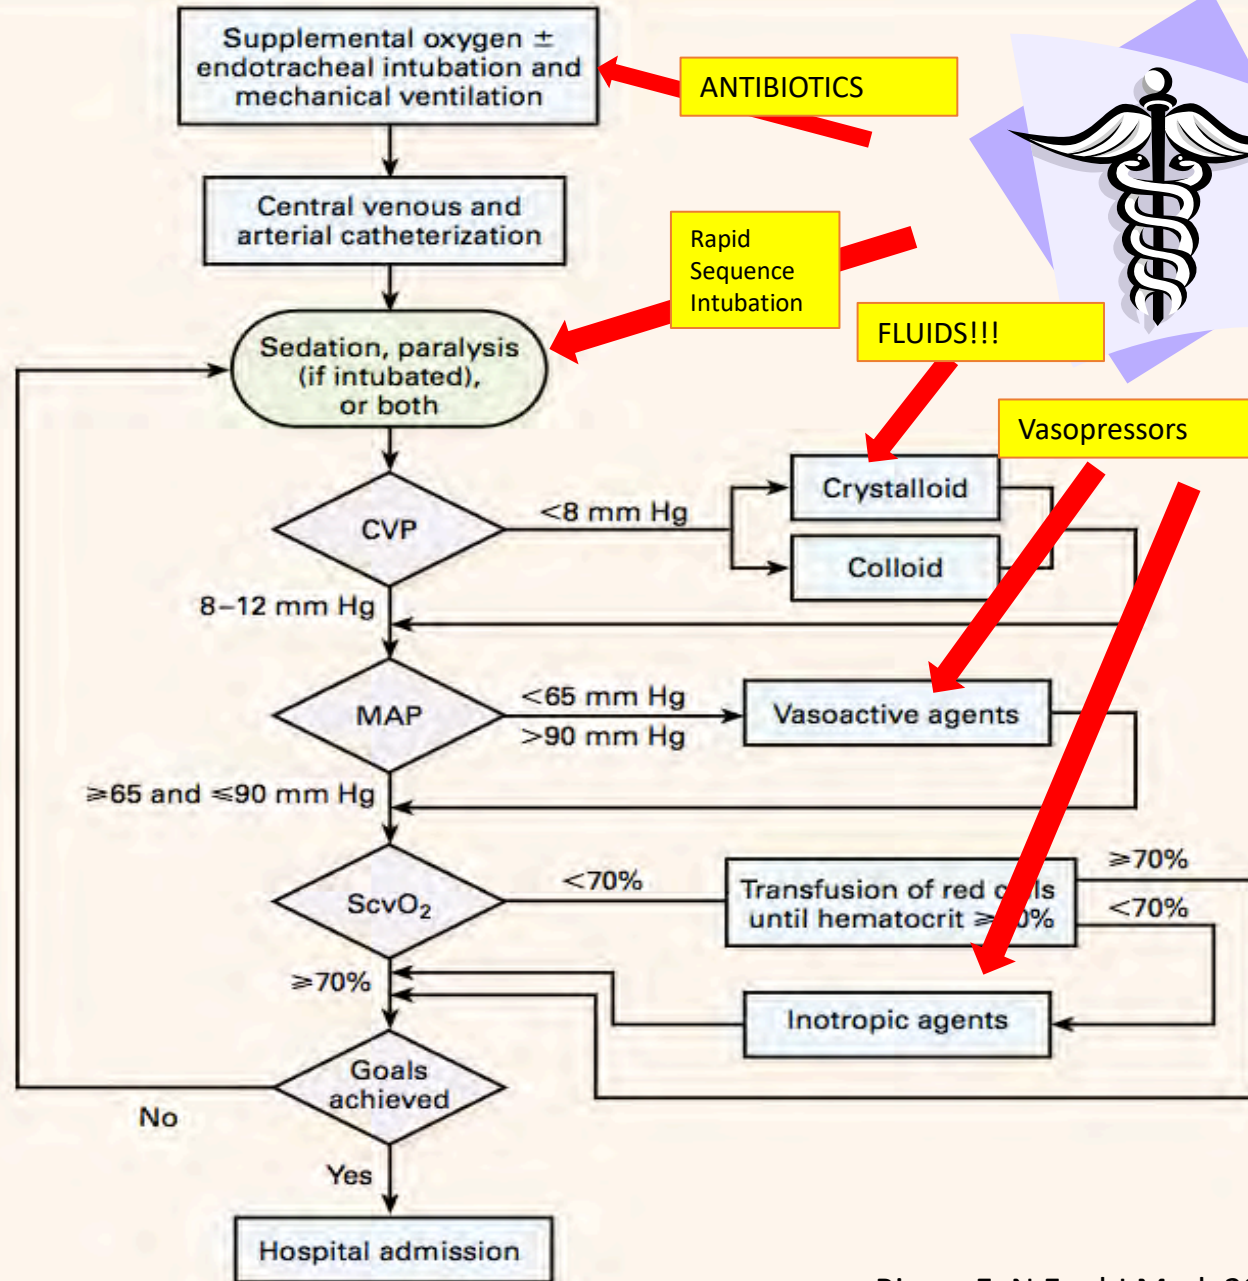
Supplemental oxygen ± endotracheal intubation and mechanical ventilation

ANTIBIOTICS

Central venous and arterial catheterization

Rapid Sequence Intubation

Sedation, paralysis (if intubated), or both

FLUIDS!!!

Vasopressors

CVP

<8 mm Hg

Crystalloid

Colloid

8–12 mm Hg

MAP

<65 mm Hg

>90 mm Hg

Vasoactive agents

≥65 and ≤90 mm Hg

$ScvO_2$

<70%

Transfusion of red c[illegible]ls until hematocrit ≥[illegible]0%

≥70%

<70%

≥70%

Inotropic agents

Goals achieved

No

Yes

Hospital admission

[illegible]